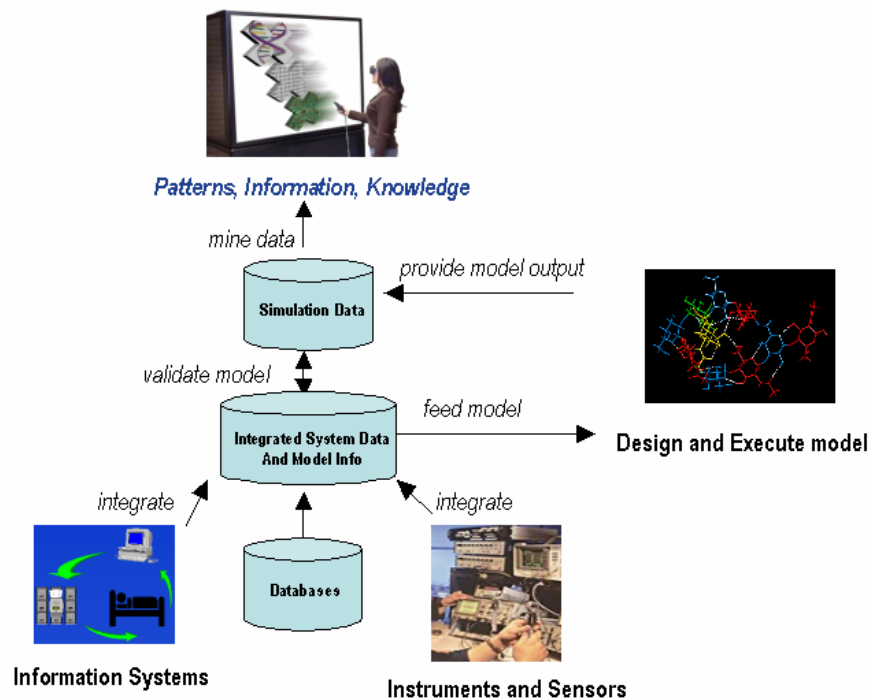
Patterns, Information, Knowledge

mine data

provide model output

Simulation Data

validate model

feed model

Integrated System Data And Model Info

Design and Execute model

integrate

integrate

Databases

Information Systems

Instruments and Sensors